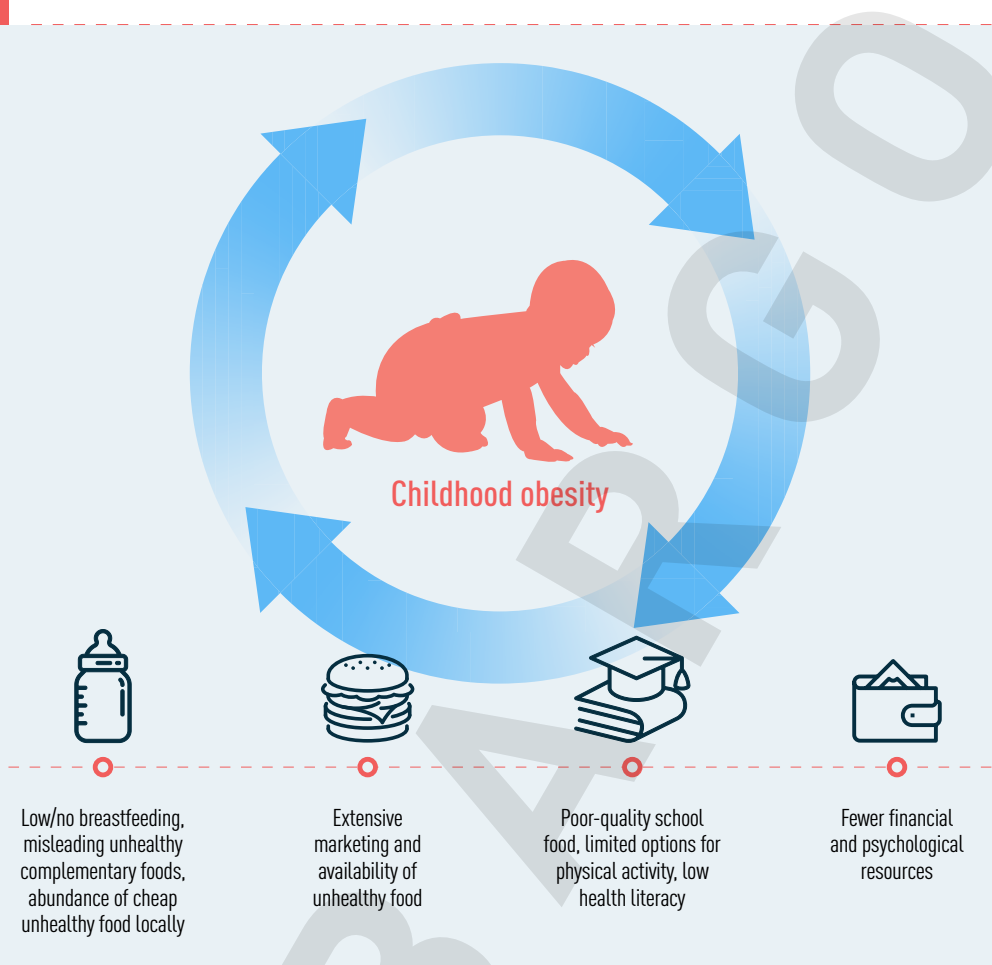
Childhood obesity

Low/no breastfeeding, misleading unhealthy complementary foods, abundance of cheap unhealthy food locally

Extensive marketing and availability of unhealthy food

Poor-quality school food, limited options for physical activity, low health literacy

Fewer financial and psychological resources

BAROGO